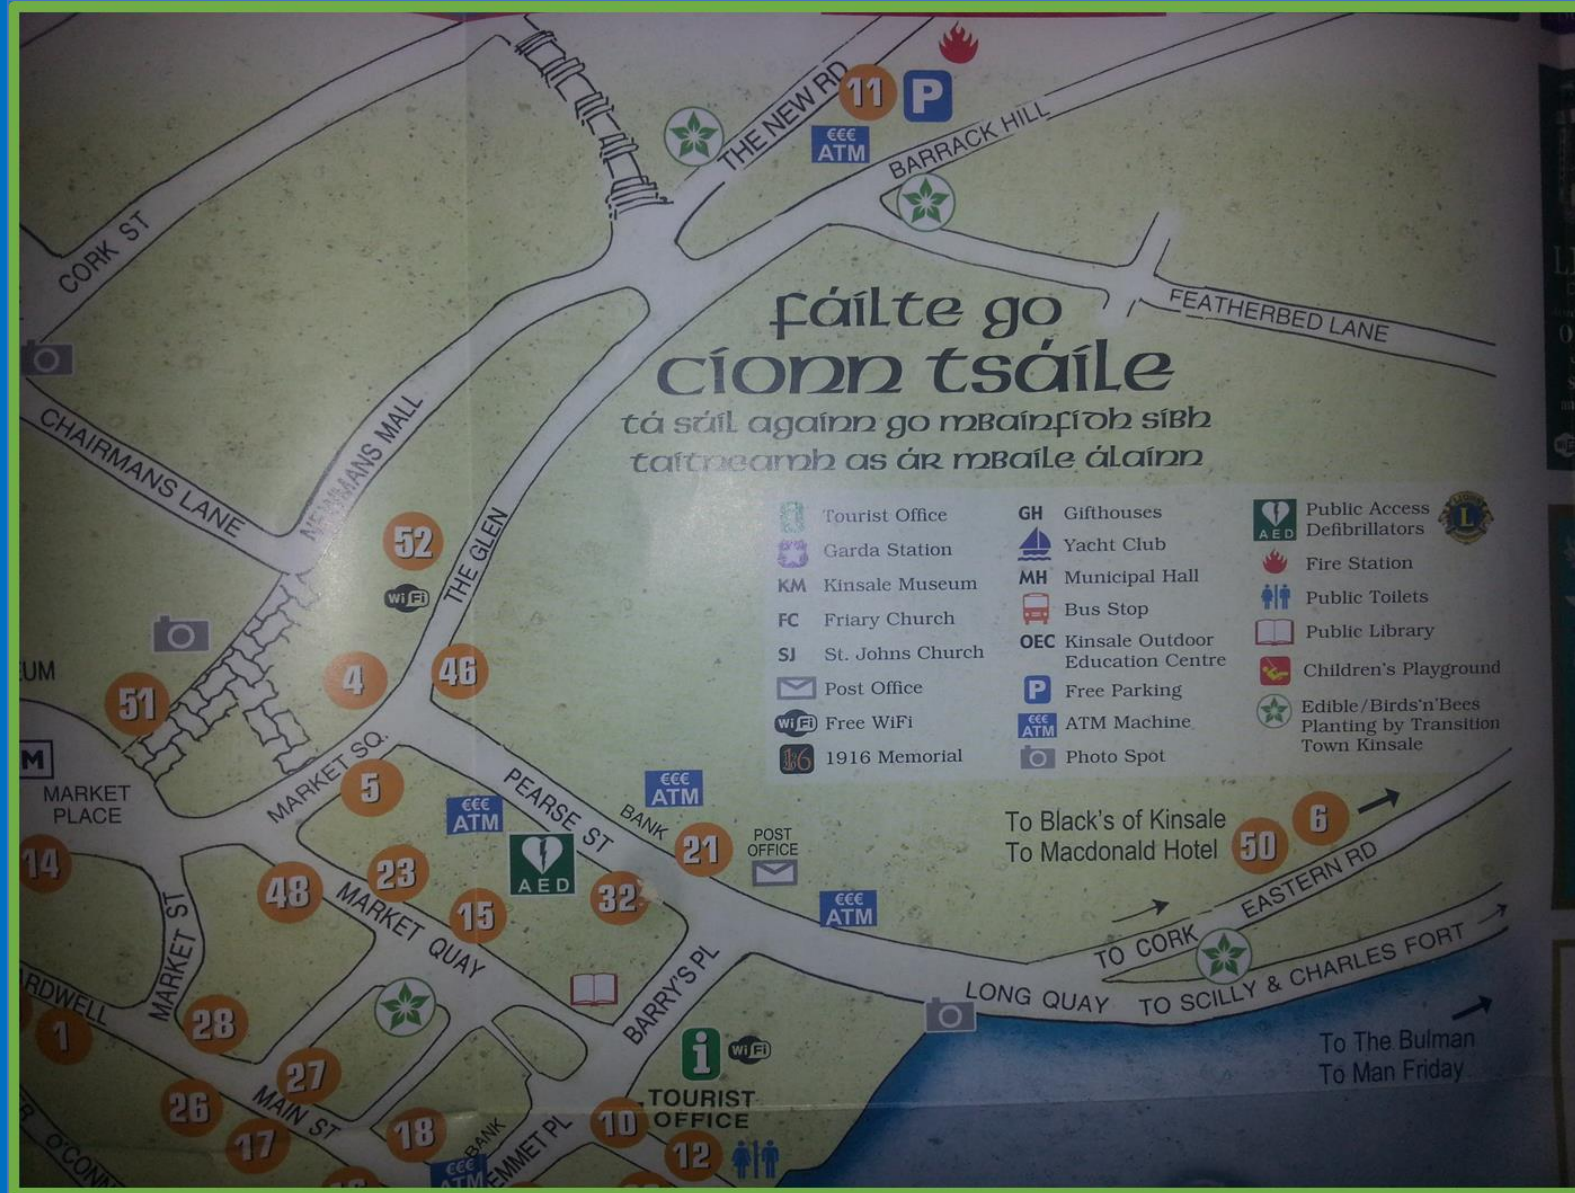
fáilte go
cíonn tsáile
tá súil againn go mbainfídh sibh
taitneamh as ár mbaile álainn

Tourist Office
Garda Station
KM Kinsale Museum
FC Friary Church
SJ St. Johns Church
Post Office
Free WiFi
1916 Memorial
GH Gifthouses
Yacht Club
MH Municipal Hall
Bus Stop
OEC Kinsale Outdoor Education Centre
Free Parking
ATM Machine
Photo Spot
Public Access Defibrillators
Fire Station
Public Toilets
Public Library
Children's Playground
Edible/Birds'n'Bees Planting by Transition Town Kinsale

THE NEW RD
BARRACK HILL
FEATHERBED LANE
CORK ST
CHAIRMANS LANE
NEWMANS MALL
THE GLEN
MARKET SQ.
MARKET PLACE
MARKET ST
MARKET QUAY
PEARSE ST
BANK
POST OFFICE
BARRY'S PL
LONG QUAY
TO CORK
EASTERN RD
TO SCILLY & CHARLES FORT
To Black's of Kinsale
To Macdonald Hotel
To The Bulman
To Man Friday
TOURIST OFFICE
MAIN ST
EMMET PL
BANK
RDWELL
O'CONN
UM
M
€€€ ATM
P
AED
Wi Fi
11 52 4 46 51 5 14 48 23 15 32 21 50 6 1 28 27 26 17 18 10 12